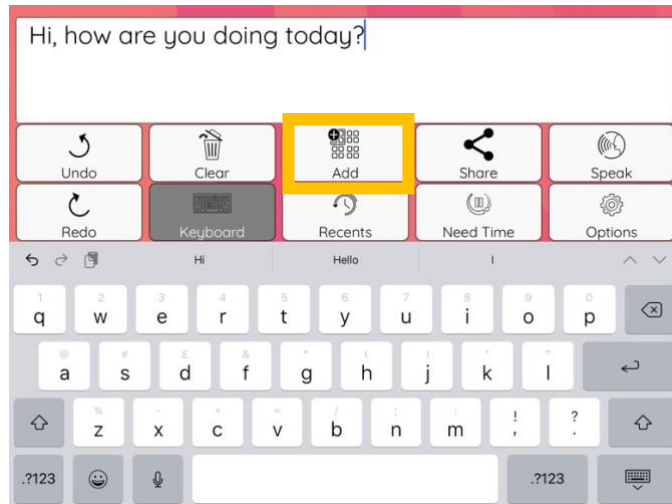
Hi, how are you doing today?

Undo
Clear
Add
Share
Speak
Redo
Keyboard
Recents
Need Time
Options

Hi
Hello
I

1 q
2 w
3 e
4 r
5 t
6 y
7 u
8 i
9 o
0 p

@ a
# s
£ d
& f
* g
( h
) j
' k
" l

% z
- x
+ c
= v
/ b
; n
: m
! ,
? .

.?123
.?123